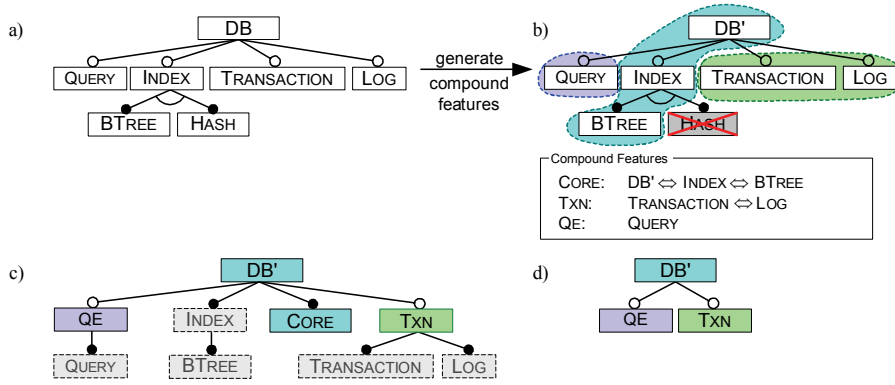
a)

DB

QUERY INDEX TRANSACTION LOG

BTREE HASH

generate compound features

b)

DB'

QUERY INDEX TRANSACTION LOG

BTREE HASH

Compound Features

CORE: DB' $\Leftrightarrow$ INDEX $\Leftrightarrow$ BTREE
TXN: TRANSACTION $\Leftrightarrow$ LOG
QE: QUERY

c)

DB'

QE INDEX CORE TXN

QUERY BTREE TRANSACTION LOG

d)

DB'

QE TXN